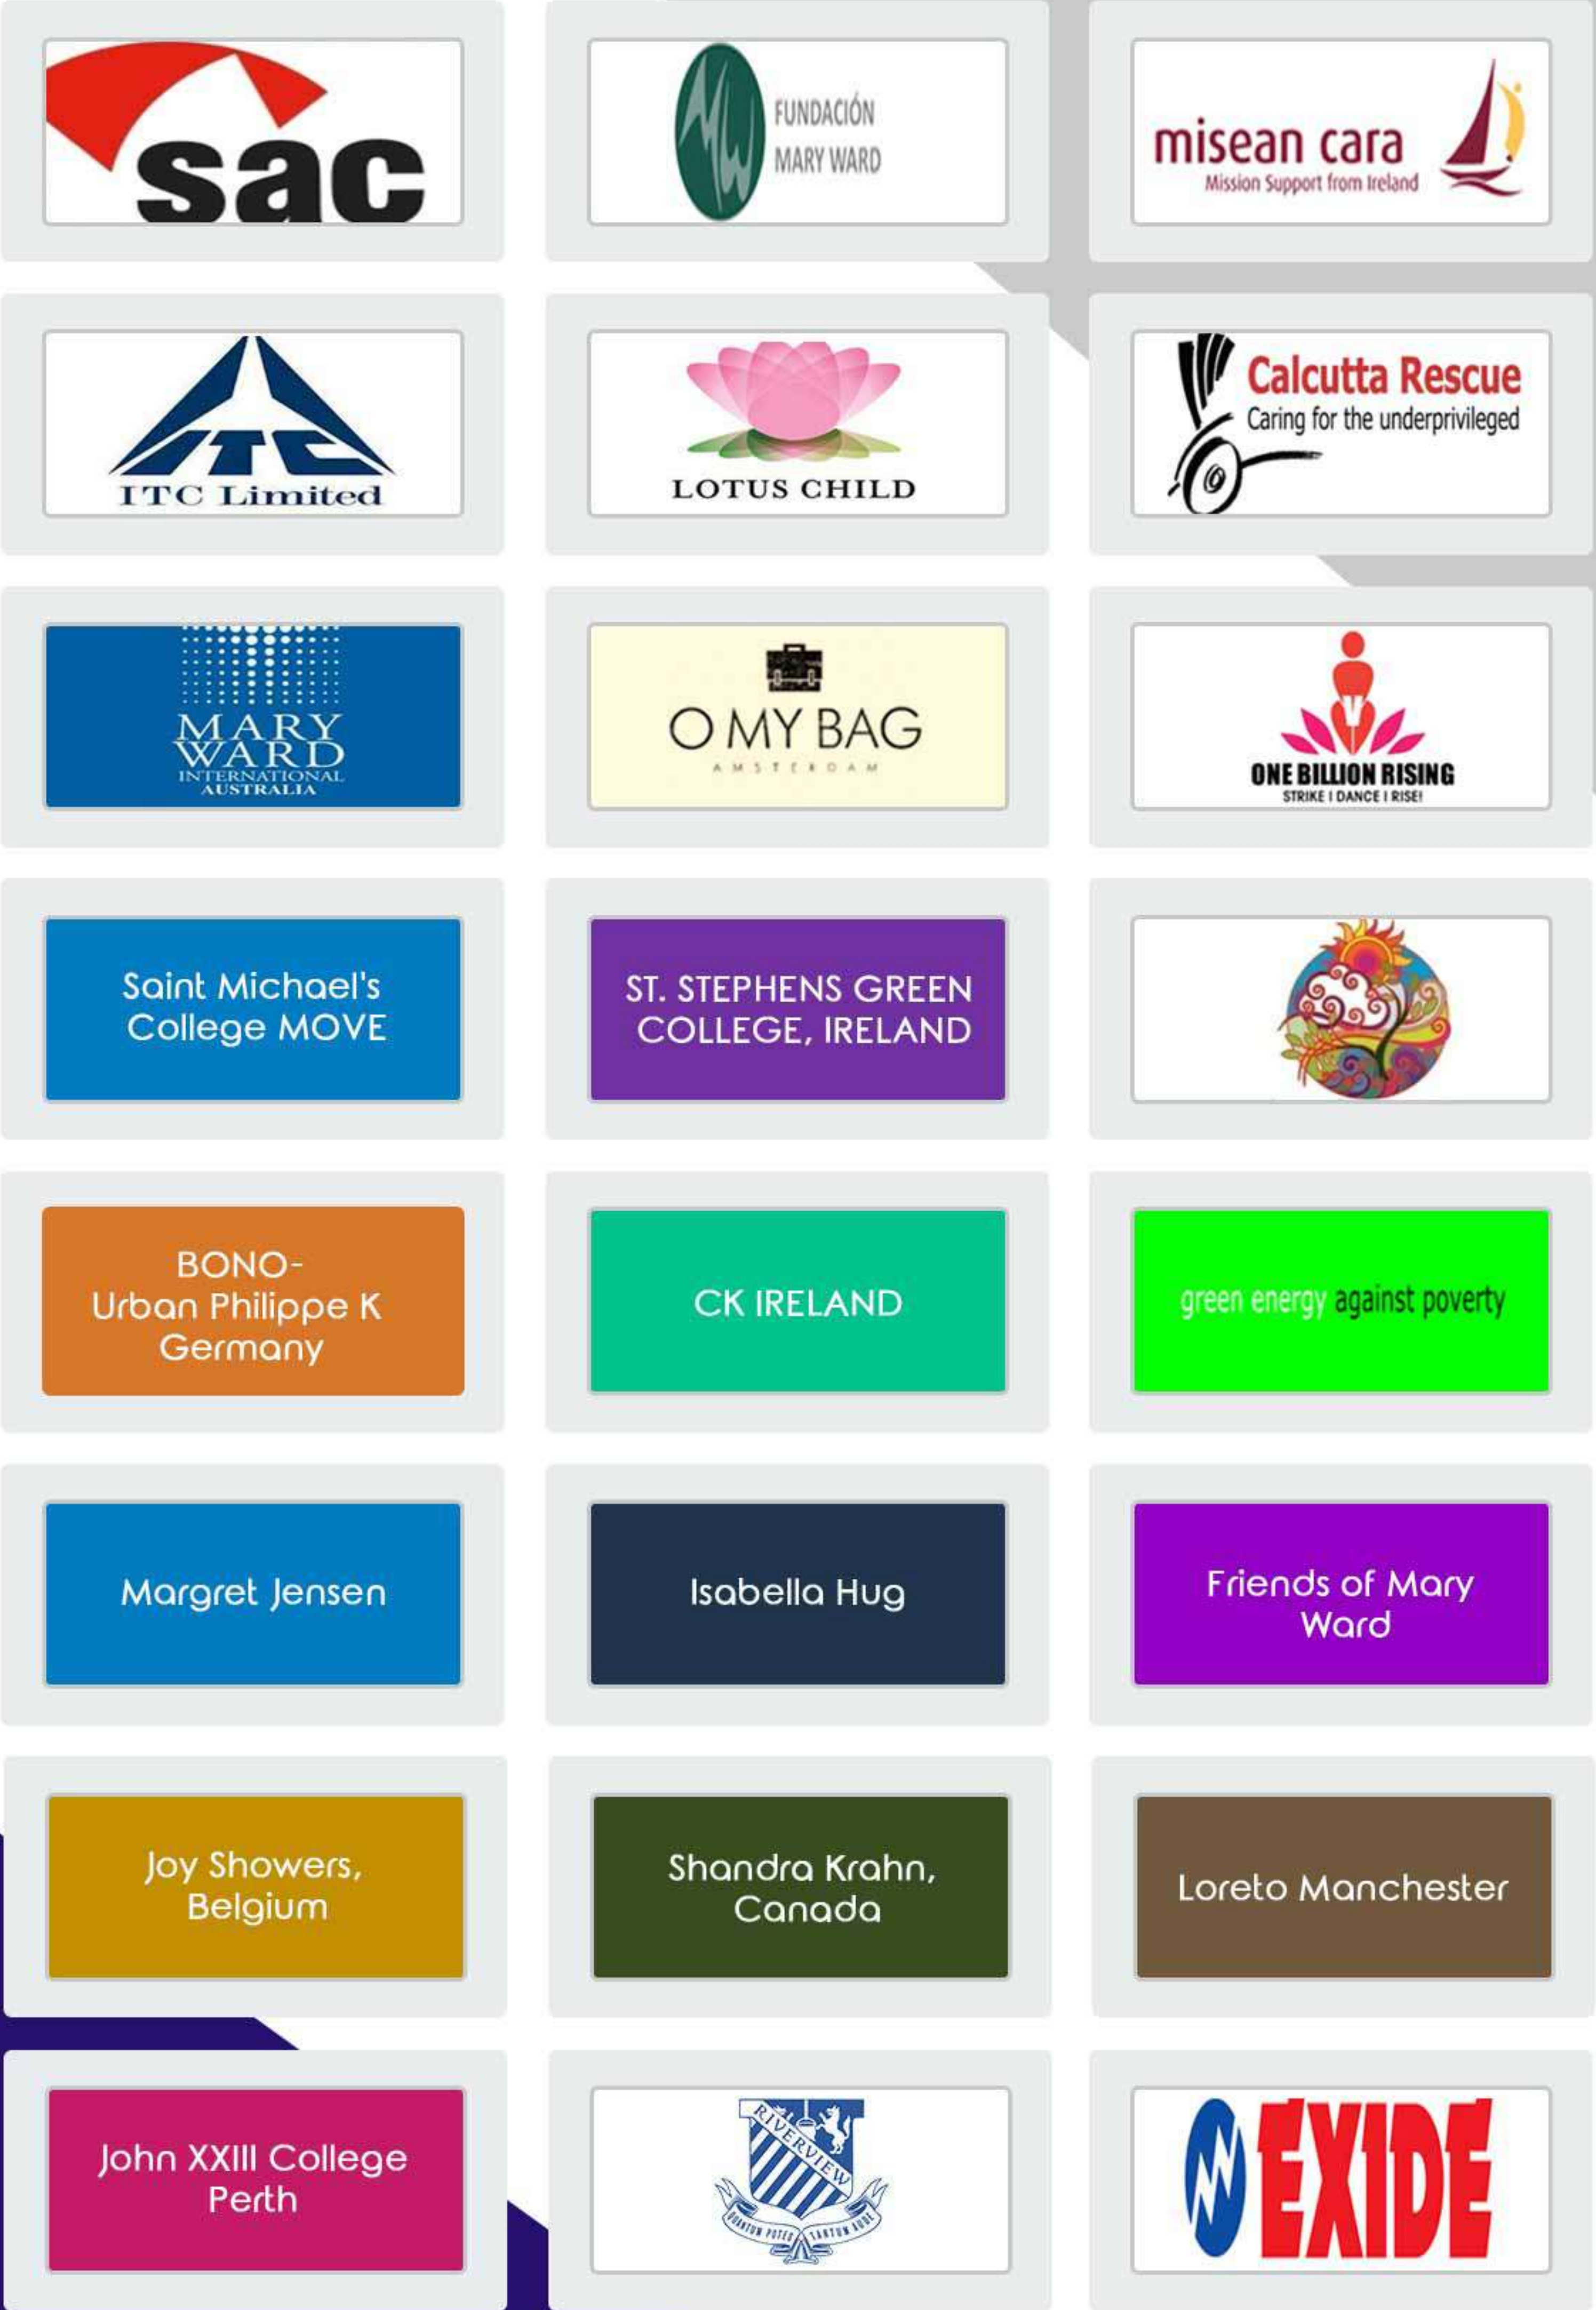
sac

FUNDACIÓN MARY WARD

misean cara
Mission Support from Ireland

ITC Limited

LOTUS CHILD

Calcutta Rescue
Caring for the underprivileged

MARY WARD
INTERNATIONAL
AUSTRALIA

O MY BAG
AMSTERDAM

ONE BILLION RISING
STRIKE I DANCE I RISE!

Saint Michael's College MOVE

ST. STEPHENS GREEN COLLEGE, IRELAND

BONO-
Urban Philippe K
Germany

CK IRELAND

green energy against poverty

Margret Jensen

Isabella Hug

Friends of Mary Ward

Joy Showers, Belgium

Shandra Krahn, Canada

Loreto Manchester

John XXIII College Perth

RIVERVIEW
QUANTUM POTES TANTUM AUDE

EXIDE